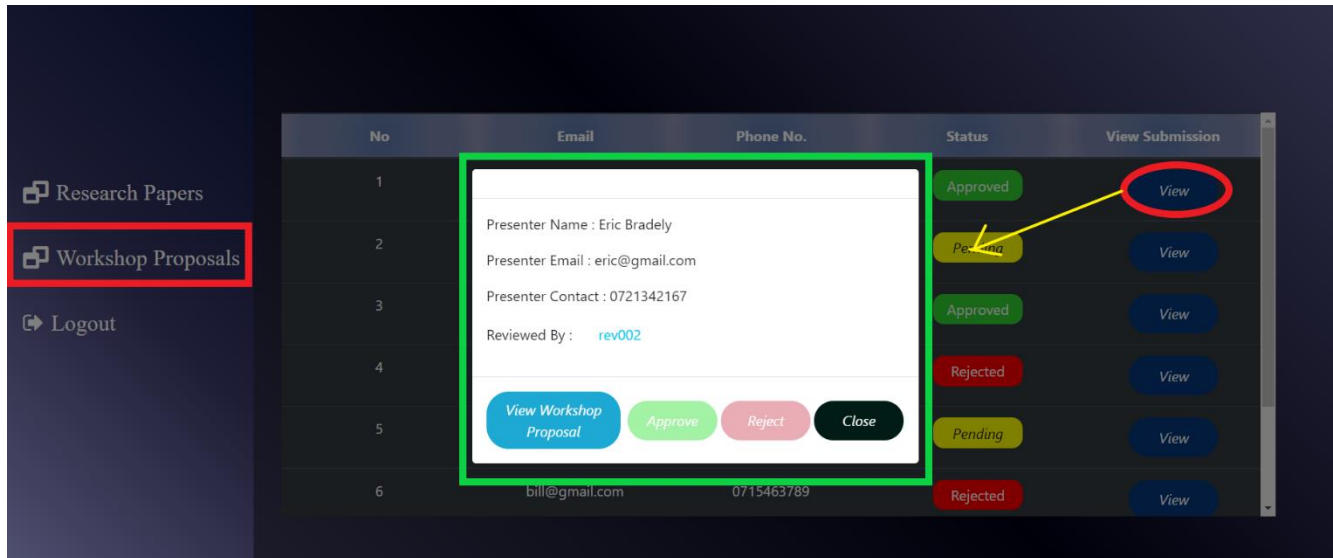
Research Papers

Workshop Proposals

Logout

| No | Email | Phone No. | Status | View Submission |
|---|---|---|---|---|
| 1 | | | Approved | View |
| 2 | | | Pe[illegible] | View |
| 3 | | | Approved | View |
| 4 | | | Rejected | View |
| 5 | | | Pending | View |
| 6 | bill@gmail.com | 0715463789 | Rejected | View |

Presenter Name : Eric Bradely

Presenter Email : eric@gmail.com

Presenter Contact : 0721342167

Reviewed By : rev002

View Workshop Proposal

Approve

Reject

Close